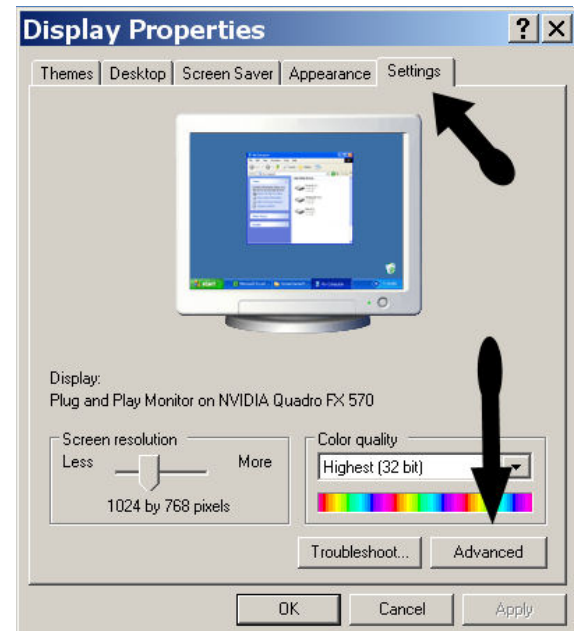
Display Properties

?

Themes Desktop Screen Saver Appearance Settings

Display:
Plug and Play Monitor on NVIDIA Quadro FX 570

Screen resolution
Less More
1024 by 768 pixels

Color quality
Highest (32 bit)

Troubleshoot... Advanced

OK Cancel Apply